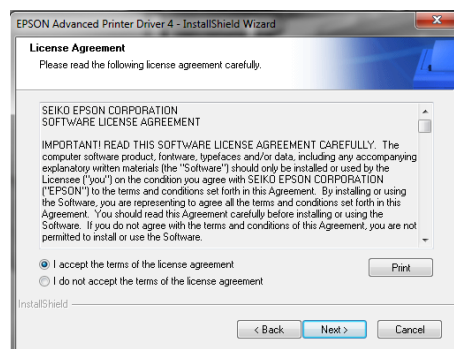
EPSON Advanced Printer Driver 4 - InstallShield Wizard

License Agreement

Please read the following license agreement carefully.

SEIKO EPSON CORPORATION
SOFTWARE LICENSE AGREEMENT

IMPORTANT! READ THIS SOFTWARE LICENSE AGREEMENT CAREFULLY. The computer software product, fontware, typefaces and/or data, including any accompanying explanatory written materials (the "Software") should only be installed or used by the Licensee ("you") on the condition you agree with SEIKO EPSON CORPORATION ("EPSON") to the terms and conditions set forth in this Agreement. By installing or using the Software, you are representing to agree all the terms and conditions set forth in this Agreement. You should read this Agreement carefully before installing or using the Software. If you do not agree with the terms and conditions of this Agreement, you are not permitted to install or use the Software.

I accept the terms of the license agreement

I do not accept the terms of the license agreement

Print

InstallShield

< Back

Next >

Cancel